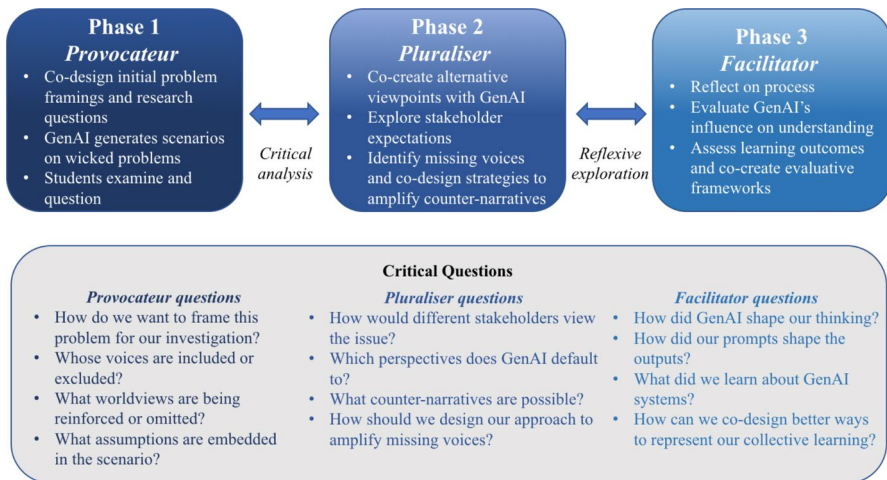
Phase 1
*Provocateur*
- Co-design initial problem framings and research questions
- GenAI generates scenarios on wicked problems
- Students examine and question

Critical analysis

Phase 2
*Pluraliser*
- Co-create alternative viewpoints with GenAI
- Explore stakeholder expectations
- Identify missing voices and co-design strategies to amplify counter-narratives

Reflexive exploration

Phase 3
*Facilitator*
- Reflect on process
- Evaluate GenAI's influence on understanding
- Assess learning outcomes and co-create evaluative frameworks

Critical Questions

*Provocateur questions*
- How do we want to frame this problem for our investigation?
- Whose voices are included or excluded?
- What worldviews are being reinforced or omitted?
- What assumptions are embedded in the scenario?

*Pluraliser questions*
- How would different stakeholders view the issue?
- Which perspectives does GenAI default to?
- What counter-narratives are possible?
- How should we design our approach to amplify missing voices?

*Facilitator questions*
- How did GenAI shape our thinking?
- How did our prompts shape the outputs?
- What did we learn about GenAI systems?
- How can we co-design better ways to represent our collective learning?